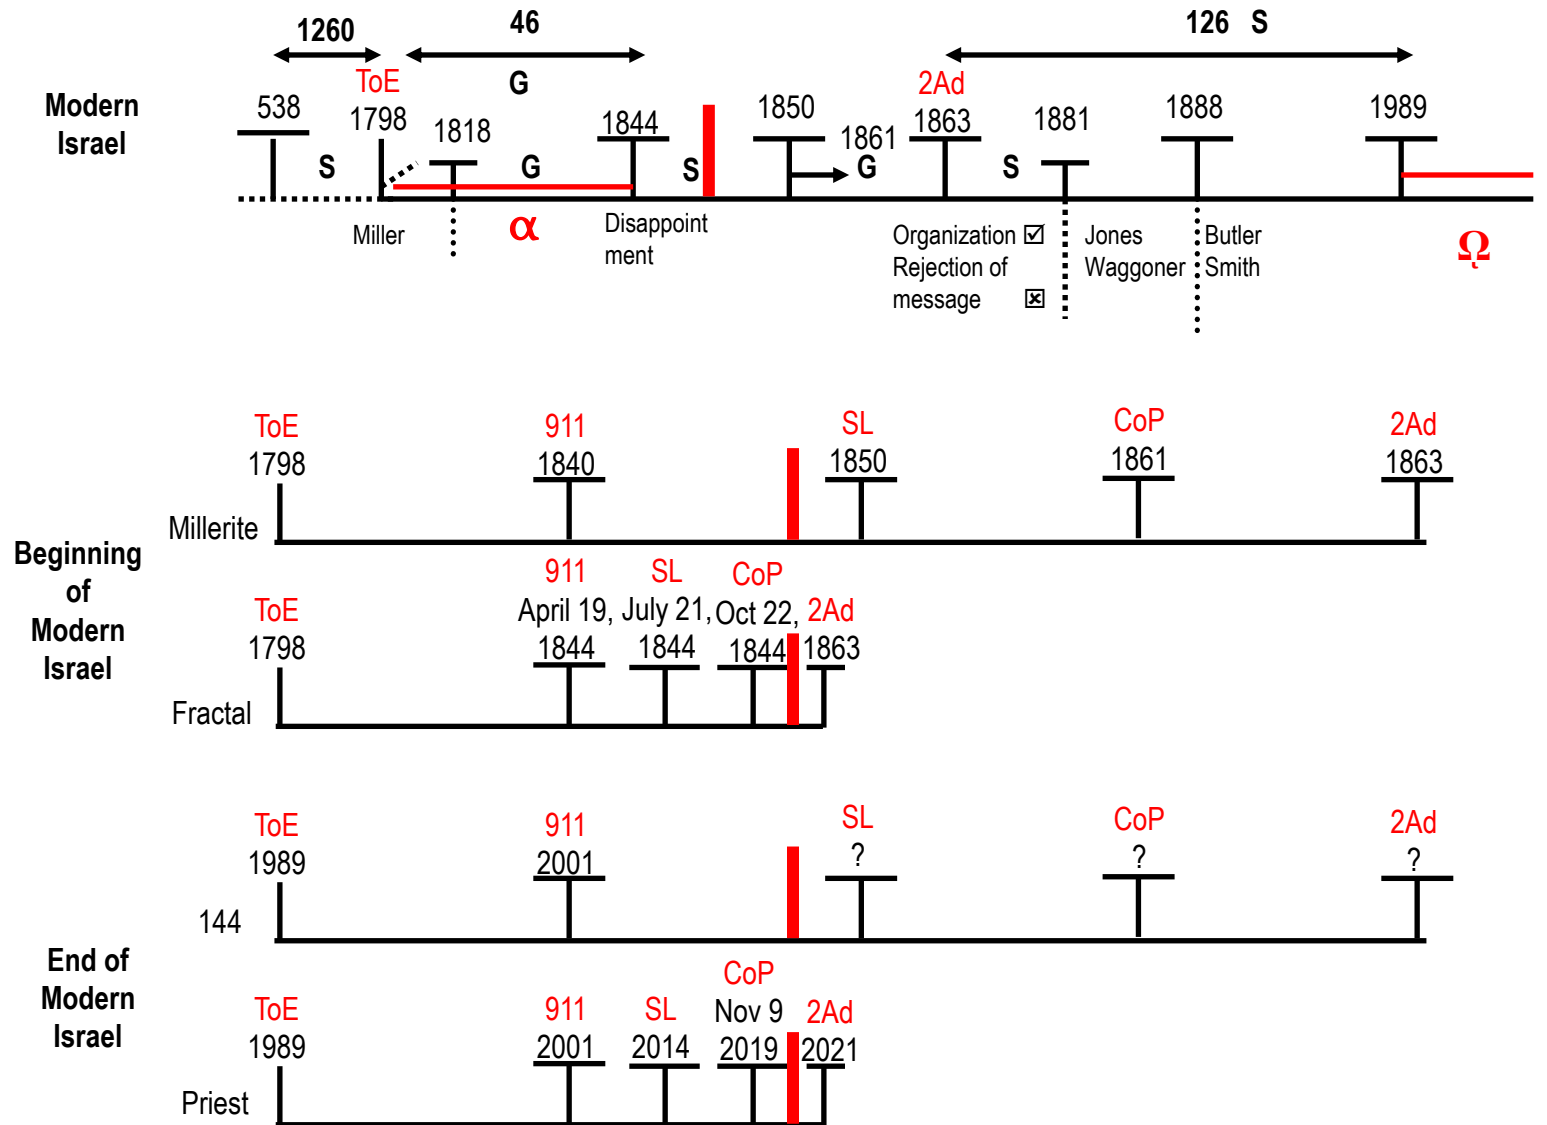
1260
46
126 S

Modern Israel

ToE
G
2Ad
538
1798
1818
1844
1850
1861
1863
1881
1888
1989
S
G
S
G
S
Miller
α
Disappointment
Organization ☑
Rejection of message ☒
Jones Waggoner
Butler Smith
Ω

Beginning of Modern Israel

ToE
1798
911
1840
SL
1850
CoP
1861
2Ad
1863
Millerite

ToE
1798
911
April 19, 1844
SL
July 21, 1844
CoP
Oct 22, 1844
2Ad
1863
Fractal

End of Modern Israel

ToE
1989
911
2001
SL
?
CoP
?
2Ad
?
144

ToE
1989
911
2001
SL
2014
CoP
Nov 9
2019
2Ad
2021
Priest